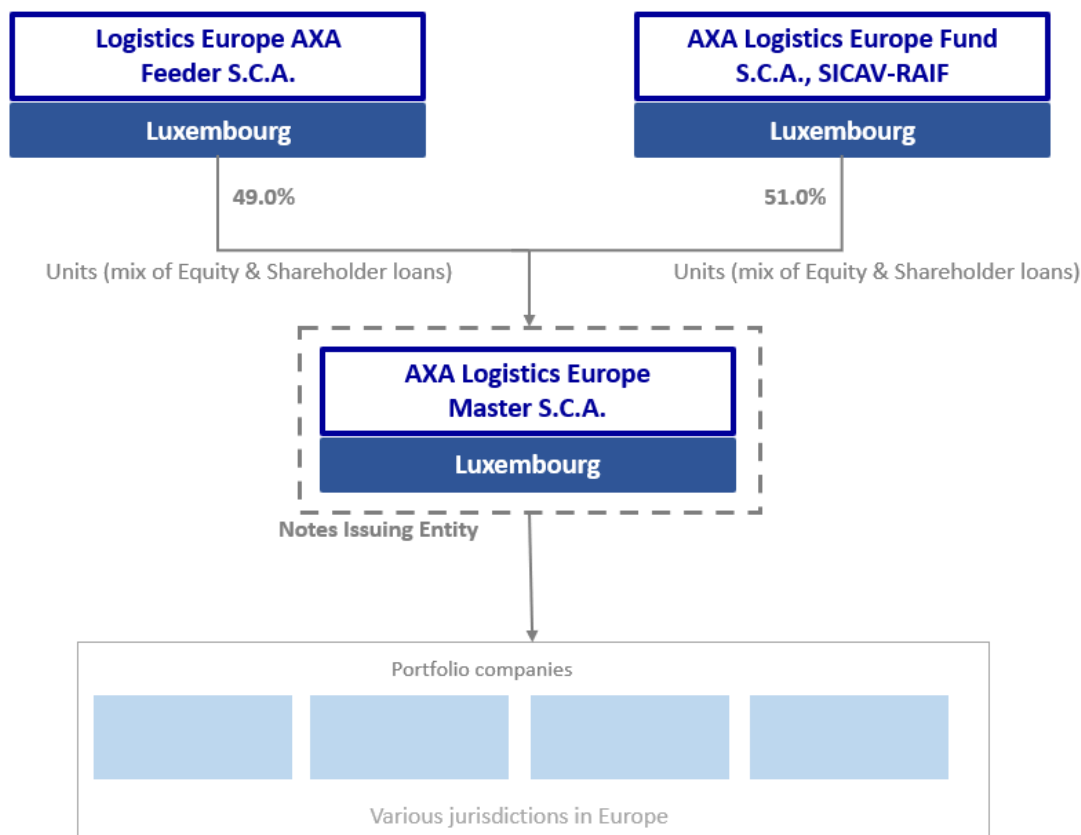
Logistics Europe AXA Feeder S.C.A.

Luxembourg

AXA Logistics Europe Fund S.C.A., SICAV-RAIF

Luxembourg

49.0%

51.0%

Units (mix of Equity & Shareholder loans)

Units (mix of Equity & Shareholder loans)

AXA Logistics Europe Master S.C.A.

Luxembourg

Notes Issuing Entity

Portfolio companies

Various jurisdictions in Europe